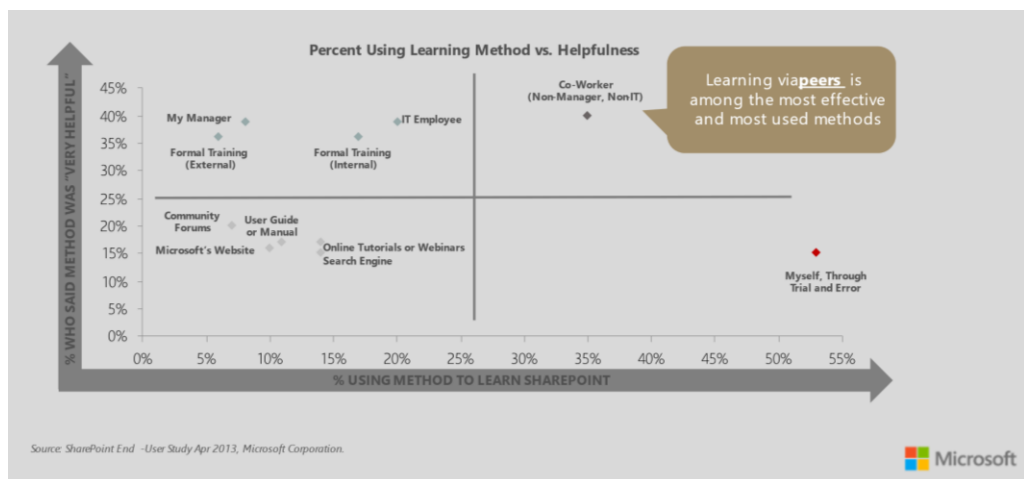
Percent Using Learning Method vs. Helpfulness

% WHO SAID METHOD WAS "VERY HELPFUL"

45%
40%
35%
30%
25%
20%
15%
10%
5%
0%

My Manager
Formal Training (External)
IT Employee
Formal Training (Internal)
Co-Worker (Non-Manager, NonIT)
Community Forums
User Guide or Manual
Microsoft's Website
Online Tutorials or Webinars
Search Engine
Myself, Through Trial and Error

Learning via**peers** is among the most effective and most used methods

0% 5% 10% 15% 20% 25% 30% 35% 40% 45% 50% 55%

% USING METHOD TO LEARN SHAREPOINT

Source: SharePoint End -User Study Apr 2013, Microsoft Corporation.

Microsoft